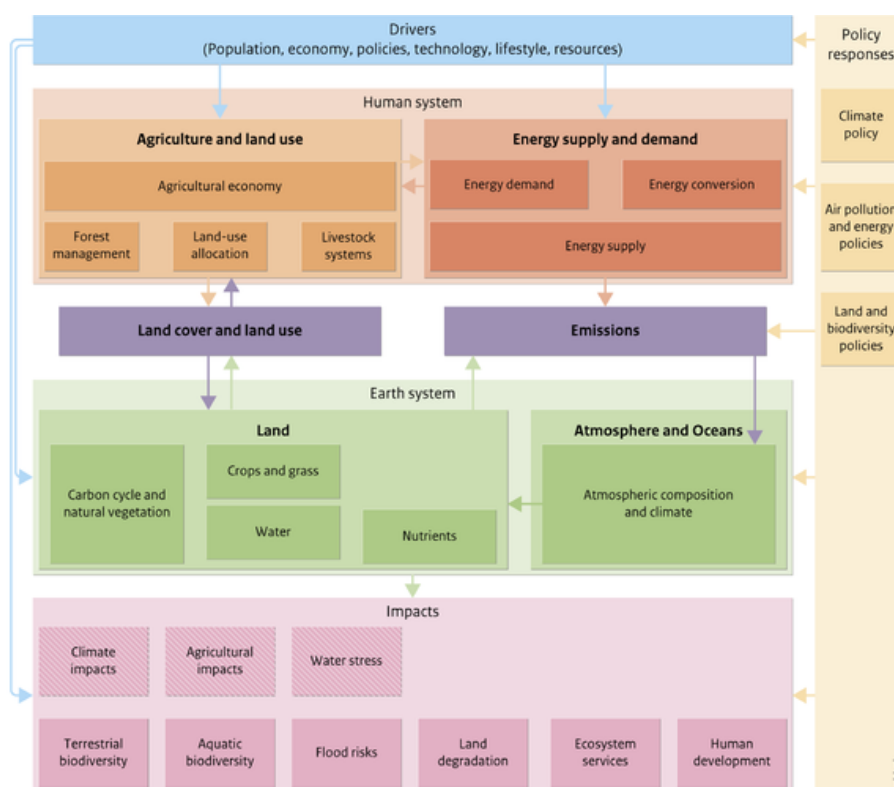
Drivers
(Population, economy, policies, technology, lifestyle, resources)

Policy responses

Human system

Agriculture and land use

Agricultural economy

Forest management

Land-use allocation

Livestock systems

Energy supply and demand

Energy demand

Energy conversion

Energy supply

Climate policy

Air pollution and energy policies

Land cover and land use

Emissions

Land and biodiversity policies

Earth system

Land

Carbon cycle and natural vegetation

Crops and grass

Water

Nutrients

Atmosphere and Oceans

Atmospheric composition and climate

Impacts

Climate impacts

Agricultural impacts

Water stress

Terrestrial biodiversity

Aquatic biodiversity

Flood risks

Land degradation

Ecosystem services

Human development